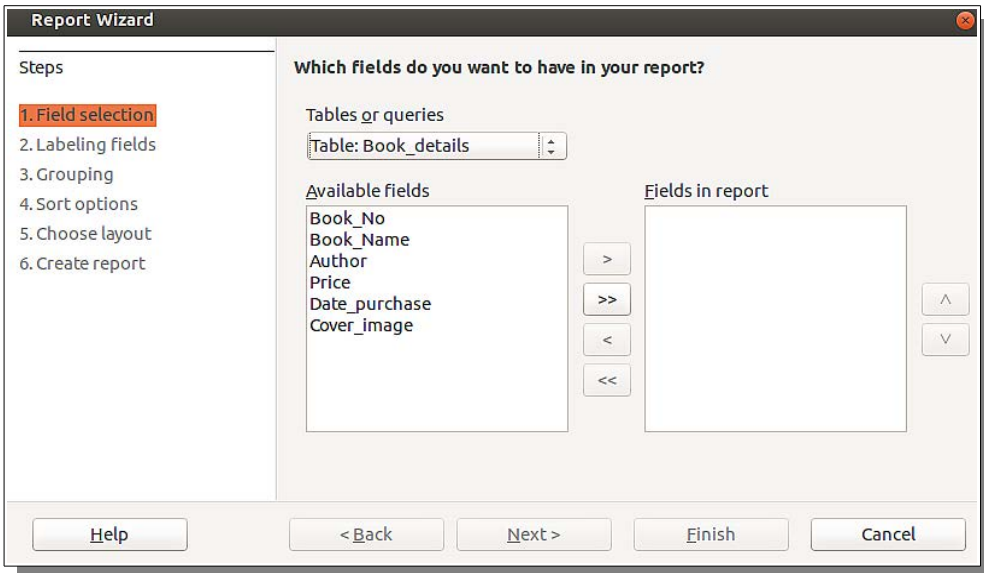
Report Wizard

Steps

1. Field selection
2. Labeling fields
3. Grouping
4. Sort options
5. Choose layout
6. Create report

Which fields do you want to have in your report?

Tables or queries

Table: Book_details

Available fields

Book_No
Book_Name
Author
Price
Date_purchase
Cover_image

>
>>
<
<<

Fields in report

^
v

Help

< Back

Next >

Finish

Cancel